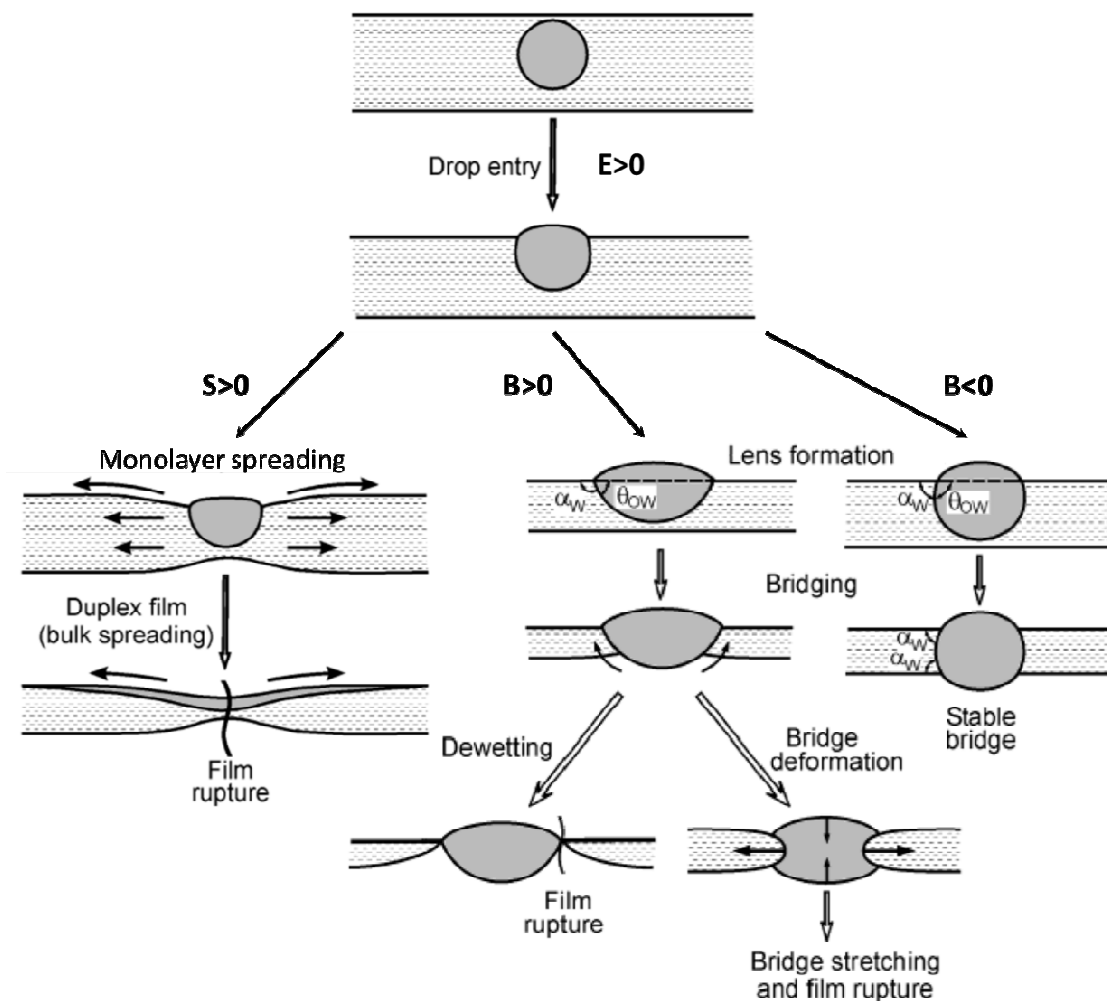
Drop entry

E>0

S>0

B>0

B<0

Monolayer spreading

Lens formation

$\alpha_W$ $\theta_{OW}$

$\alpha_W$ $\theta_{OW}$

Duplex film (bulk spreading)

Bridging

$\alpha_W$
$\alpha_W$

Stable bridge

Film rupture

Dewetting

Bridge deformation

Film rupture

Bridge stretching and film rupture